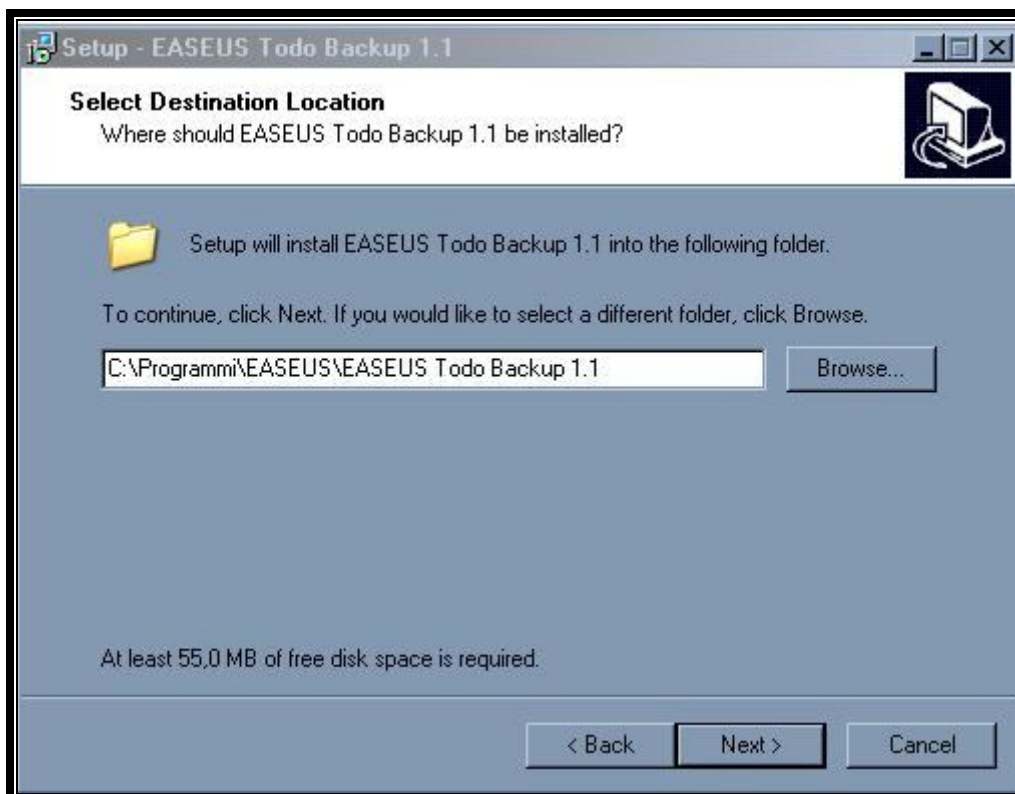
Setup - EASEUS Todo Backup 1.1

Select Destination Location
Where should EASEUS Todo Backup 1.1 be installed?

Setup will install EASEUS Todo Backup 1.1 into the following folder.

To continue, click Next. If you would like to select a different folder, click Browse.

C:\Programmi\EASEUS\EASEUS Todo Backup 1.1

Browse...

At least 55,0 MB of free disk space is required.

< Back

Next >

Cancel